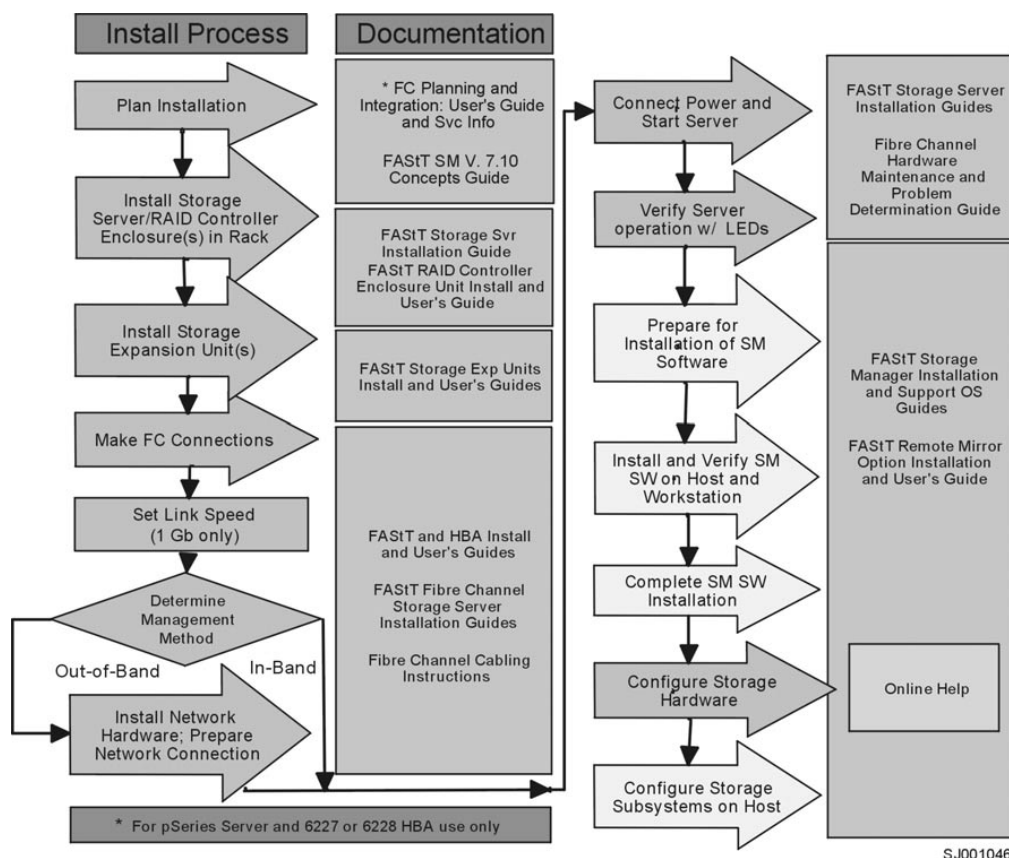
Install Process

Documentation

Plan Installation

Install Storage Server/RAID Controller Enclosure(s) in Rack

Install Storage Expansion Unit(s)

Make FC Connections

Set Link Speed (1 Gb only)

Determine Management Method

Out-of-Band

In-Band

Install Network Hardware; Prepare Network Connection

* FC Planning and Integration: User's Guide and Svc Info

FAStT SM V. 7.10 Concepts Guide

FAStT Storage Svr Installation Guide

FAStT RAID Controller Enclosure Unit Install and User's Guide

FAStT Storage Exp Units Install and User's Guides

FAStT and HBA Install and User's Guides

FAStT Fibre Channel Storage Server Installation Guides

Fibre Channel Cabling Instructions

Connect Power and Start Server

Verify Server operation w/ LEDs

Prepare for Installation of SM Software

Install and Verify SM SW on Host and Workstation

Complete SM SW Installation

Configure Storage Hardware

Configure Storage Subsystems on Host

FAStT Storage Server Installation Guides

Fibre Channel Hardware Maintenance and Problem Determination Guide

FAStT Storage Manager Installation and Support OS Guides

FAStT Remote Mirror Option Installation and User's Guide

Online Help

* For pSeries Server and 6227 or 6228 HBA use only

SJ001046